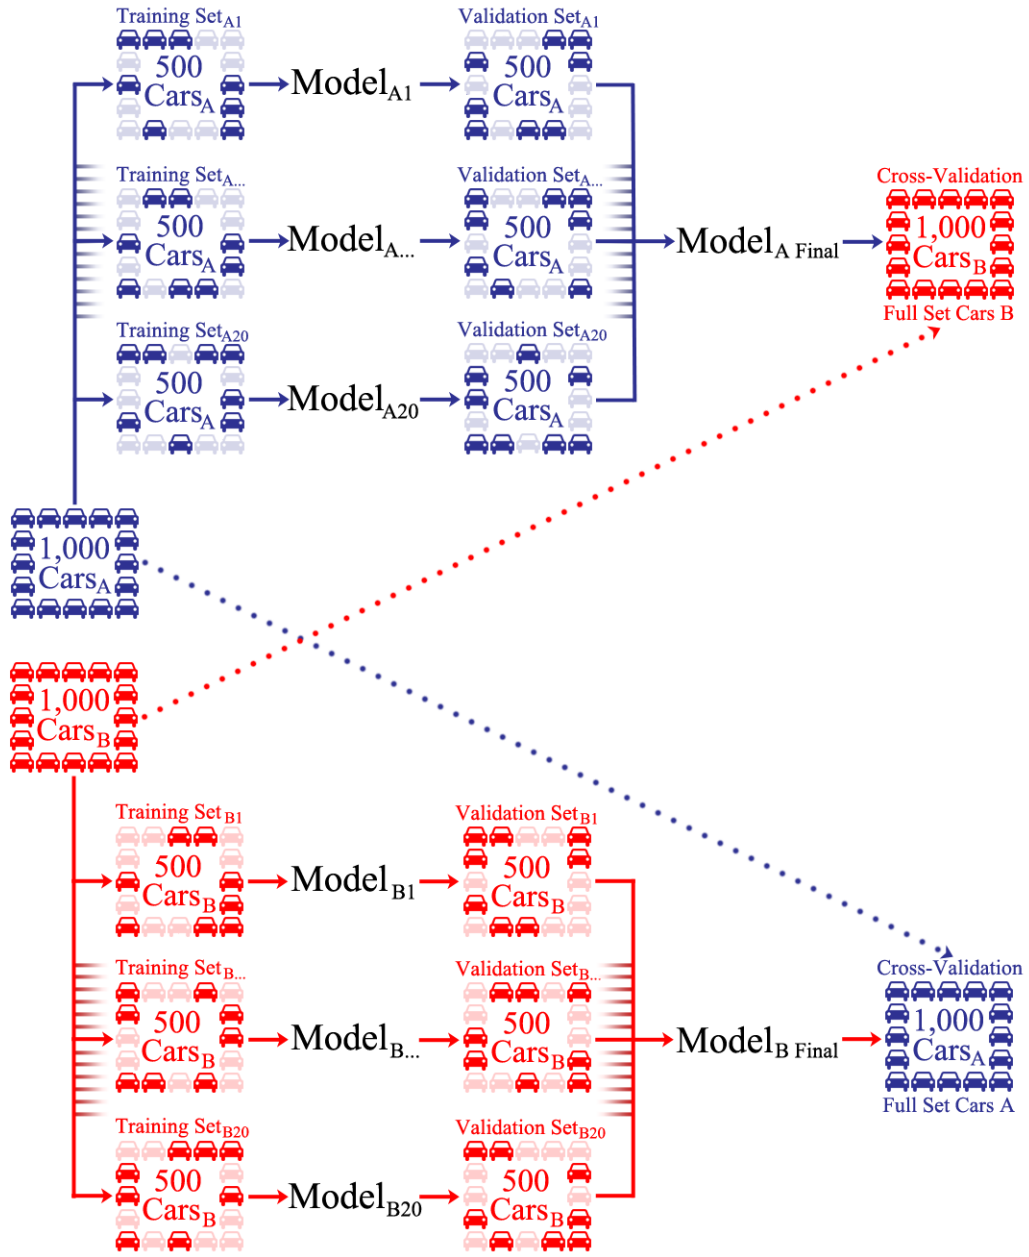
Training Set$_{A1}$
500 Cars$_A$
Model$_{A1}$
Validation Set$_{A1}$
500 Cars$_A$

Training Set$_{A...}$
500 Cars$_A$
Model$_{A...}$
Validation Set$_{A...}$
500 Cars$_A$

Model$_{A\ Final}$

Cross-Validation
1,000 Cars$_B$
Full Set Cars B

Training Set$_{A20}$
500 Cars$_A$
Model$_{A20}$
Validation Set$_{A20}$
500 Cars$_A$

1,000 Cars$_A$

1,000 Cars$_B$

Training Set$_{B1}$
500 Cars$_B$
Model$_{B1}$
Validation Set$_{B1}$
500 Cars$_B$

Training Set$_{B...}$
500 Cars$_B$
Model$_{B...}$
Validation Set$_{B...}$
500 Cars$_B$

Model$_{B\ Final}$

Cross-Validation
1,000 Cars$_A$
Full Set Cars A

Training Set$_{B20}$
500 Cars$_B$
Model$_{B20}$
Validation Set$_{B20}$
500 Cars$_B$